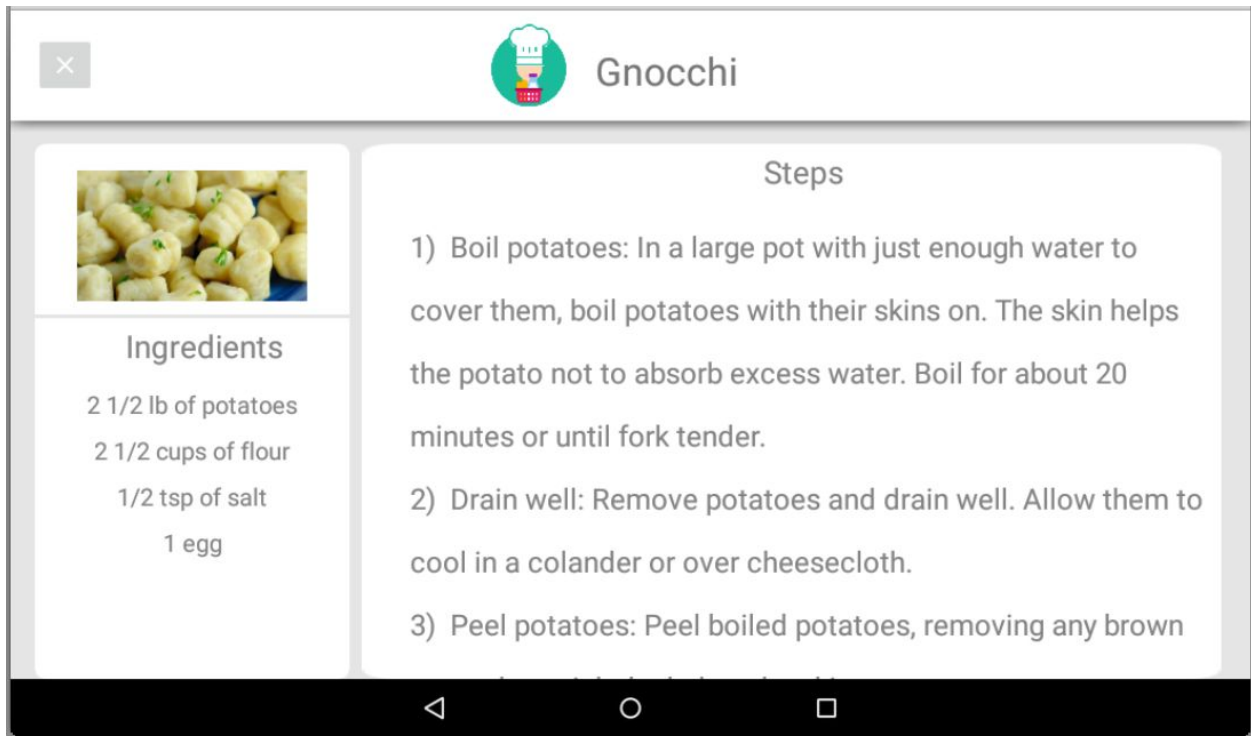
×

Gnocchi

Ingredients
2 1/2 lb of potatoes
2 1/2 cups of flour
1/2 tsp of salt
1 egg

Steps
1) Boil potatoes: In a large pot with just enough water to cover them, boil potatoes with their skins on. The skin helps the potato not to absorb excess water. Boil for about 20 minutes or until fork tender.
2) Drain well: Remove potatoes and drain well. Allow them to cool in a colander or over cheesecloth.
3) Peel potatoes: Peel boiled potatoes, removing any brown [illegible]